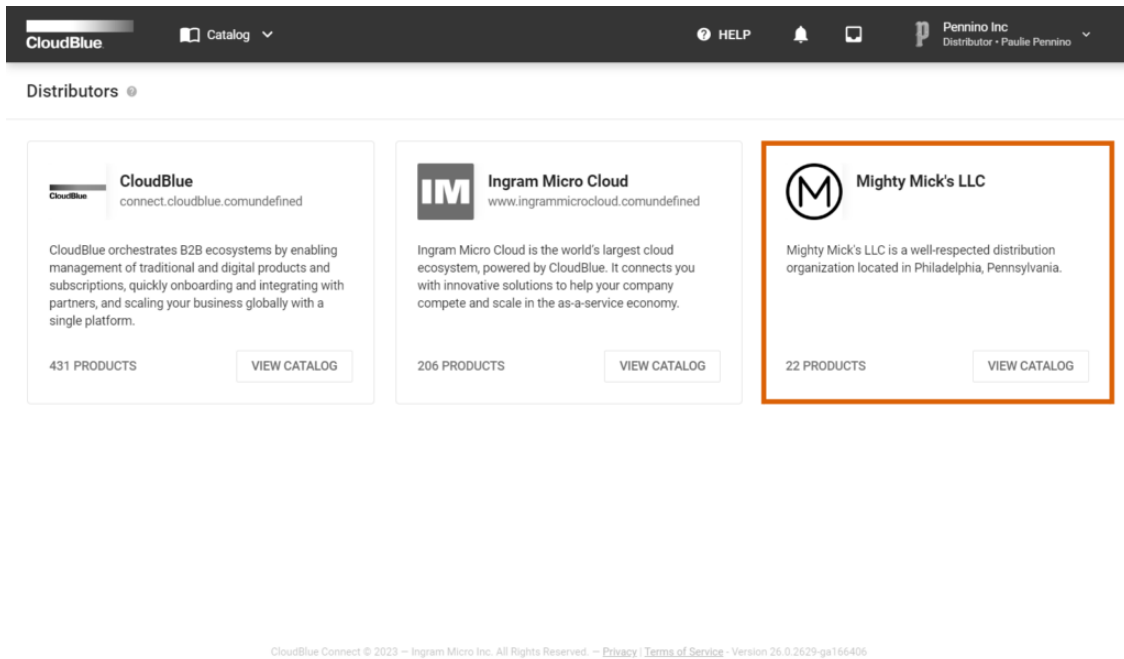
CloudBlue Catalog HELP Pennino Inc Distributor • Paulie Pennino

Distributors

CloudBlue
CloudBlue
connect.cloudblue.comundefined

CloudBlue orchestrates B2B ecosystems by enabling management of traditional and digital products and subscriptions, quickly onboarding and integrating with partners, and scaling your business globally with a single platform.

431 PRODUCTS
VIEW CATALOG

IM
Ingram Micro Cloud
www.ingrammicrocloud.comundefined

Ingram Micro Cloud is the world's largest cloud ecosystem, powered by CloudBlue. It connects you with innovative solutions to help your company compete and scale in the as-a-service economy.

206 PRODUCTS
VIEW CATALOG

M
Mighty Mick's LLC

Mighty Mick's LLC is a well-respected distribution organization located in Philadelphia, Pennsylvania.

22 PRODUCTS
VIEW CATALOG

CloudBlue Connect © 2023 — Ingram Micro Inc. All Rights Reserved. — Privacy | Terms of Service - Version 26.0.2629-ga166406